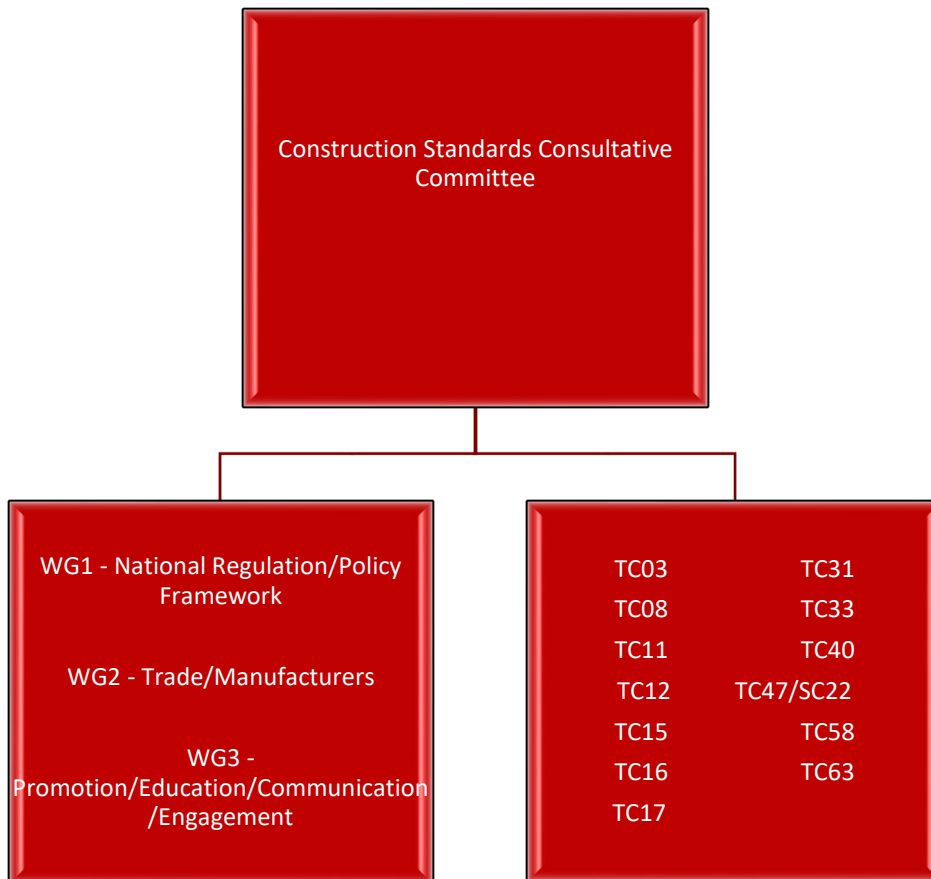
Construction Standards Consultative Committee

WG1 - National Regulation/Policy Framework

WG2 - Trade/Manufacturers

WG3 - Promotion/Education/Communication/Engagement

TC03
TC08
TC11
TC12
TC15
TC16
TC17

TC31
TC33
TC40
TC47/SC22
TC58
TC63